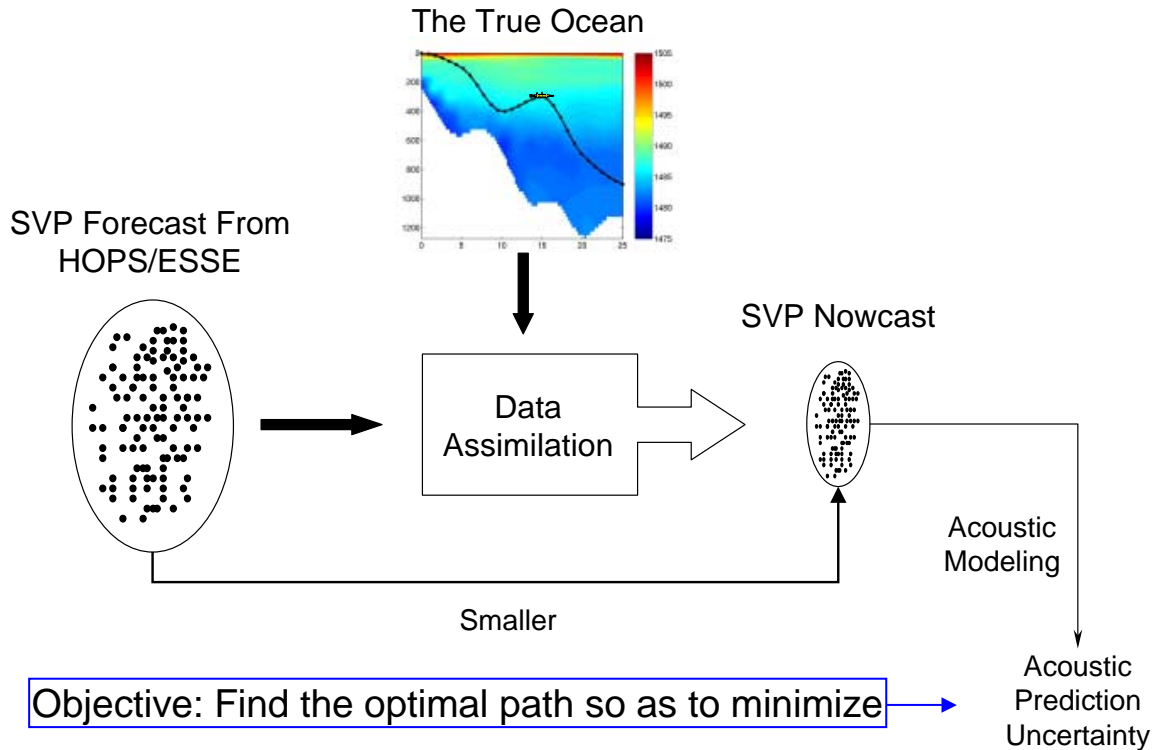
The True Ocean

0
200
400
600
800
1000
1200

0 5 10 15 20 25

1505
1500
1495
1490
1485
1480
1475

SVP Forecast From HOPS/ESSE

Data Assimilation

SVP Nowcast

Acoustic Modeling

Smaller

Acoustic Prediction Uncertainty

Objective: Find the optimal path so as to minimize